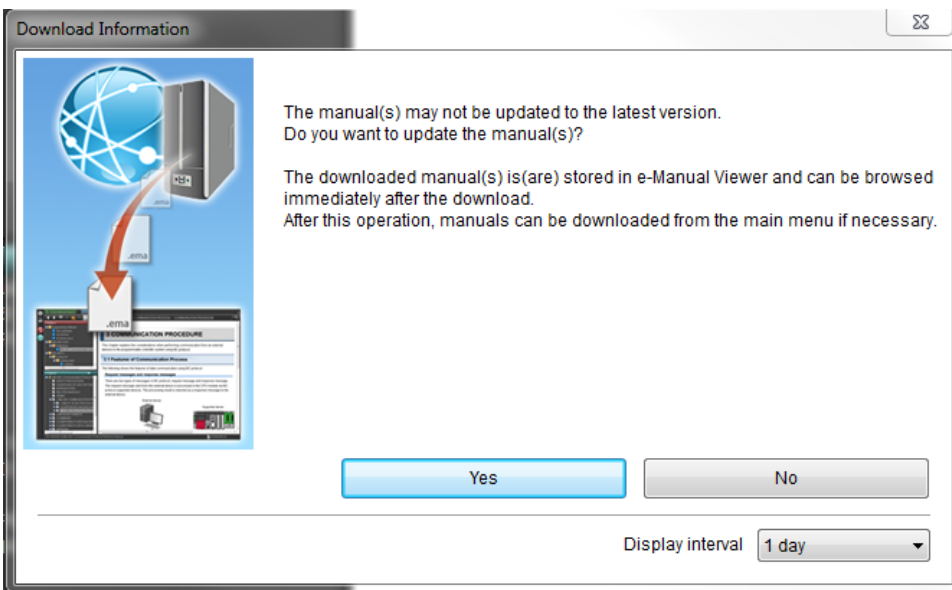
Download Information

.ema

.ema

.ema

COMMUNICATION PROCEDURE

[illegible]

The manual(s) may not be updated to the latest version.
Do you want to update the manual(s)?

The downloaded manual(s) is(are) stored in e-Manual Viewer and can be browsed immediately after the download.
After this operation, manuals can be downloaded from the main menu if necessary.

Yes

No

Display interval 1 day